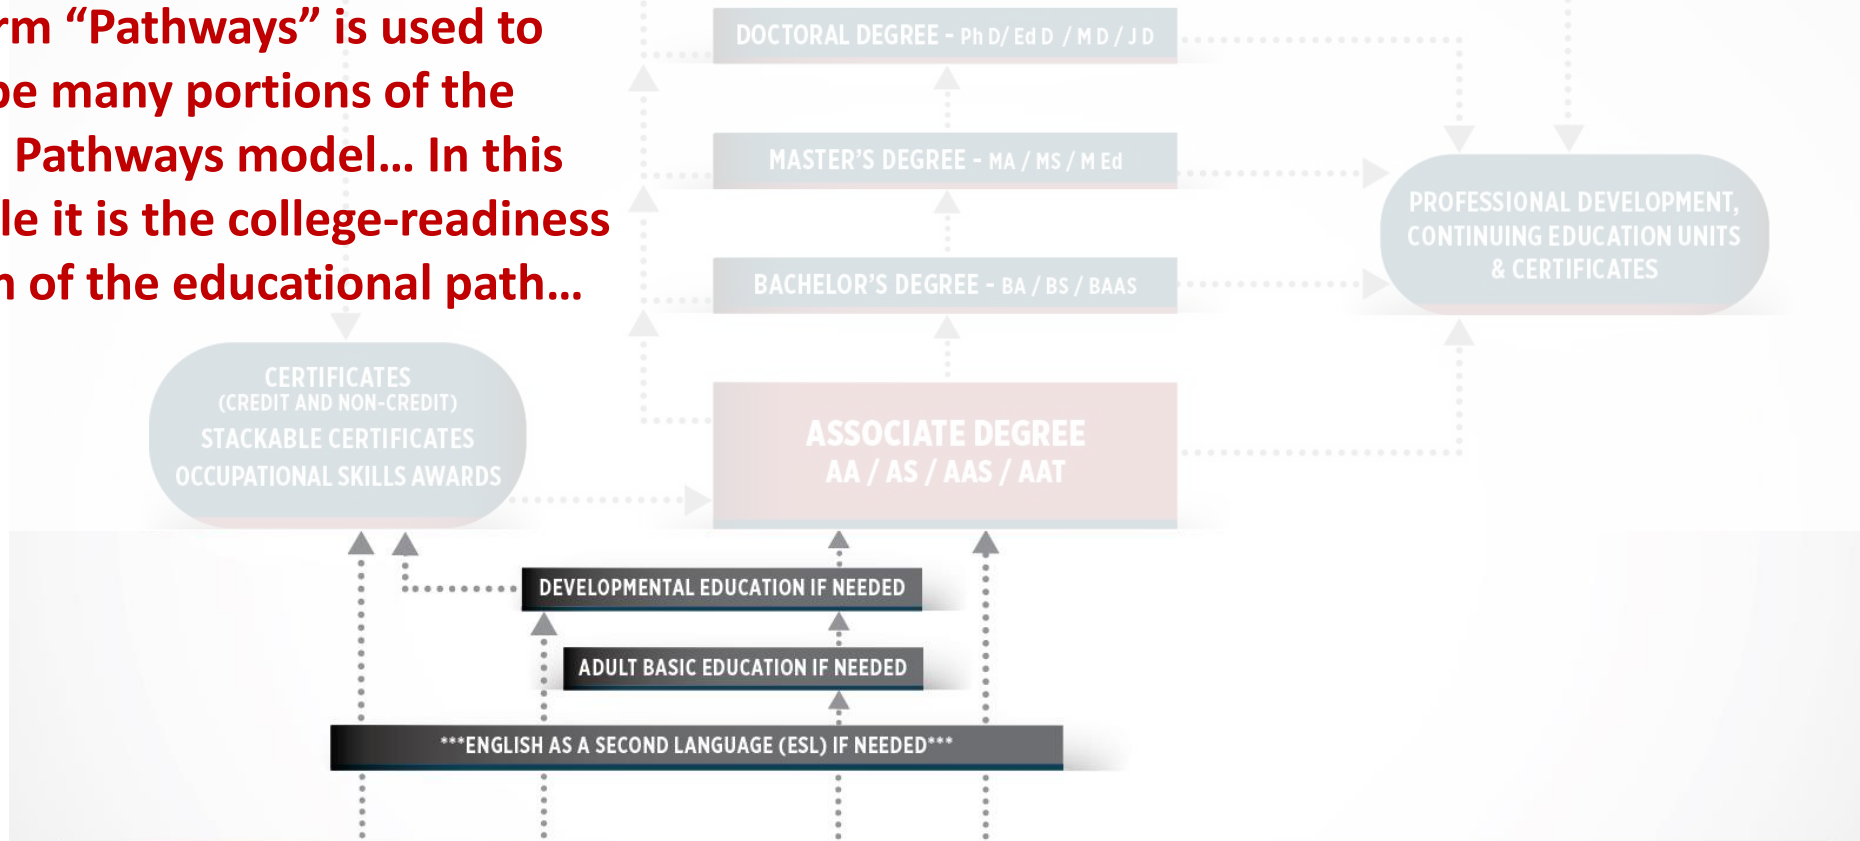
rm “Pathways” is used to
be many portions of the
Pathways model... In this
le it is the college-readiness
n of the educational path...

DOCTORAL DEGREE - Ph D/ Ed D / M D / J D

MASTER’S DEGREE - MA / MS / M Ed

BACHELOR’S DEGREE - BA / BS / BAAS

PROFESSIONAL DEVELOPMENT, CONTINUING EDUCATION UNITS & CERTIFICATES

CERTIFICATES (CREDIT AND NON-CREDIT)
STACKABLE CERTIFICATES
OCCUPATIONAL SKILLS AWARDS

ASSOCIATE DEGREE
AA / AS / AAS / AAT

DEVELOPMENTAL EDUCATION IF NEEDED

ADULT BASIC EDUCATION IF NEEDED

***ENGLISH AS A SECOND LANGUAGE (ESL) IF NEEDED***